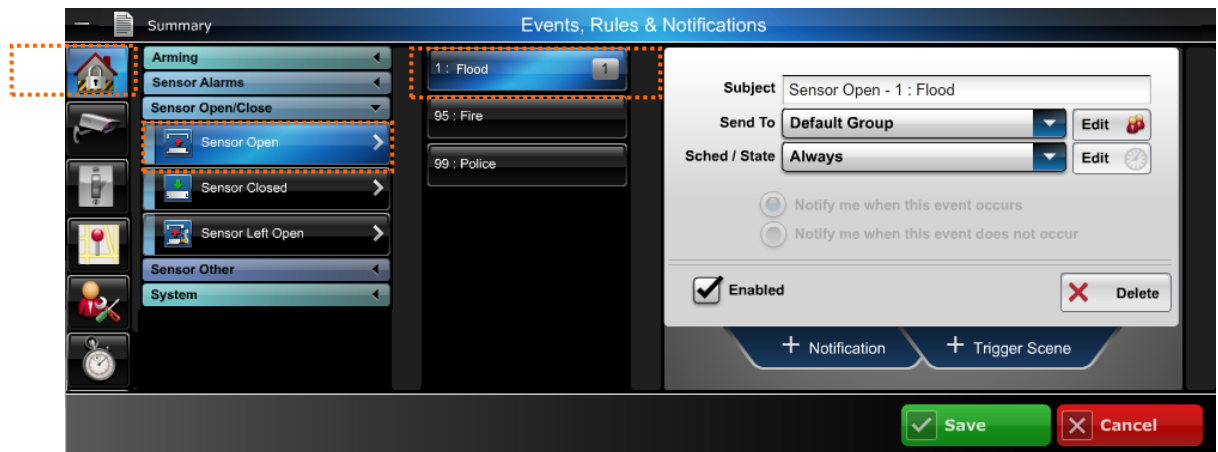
Summary

Events, Rules & Notifications

Arming
Sensor Alarms
Sensor Open/Close
Sensor Open
Sensor Closed
Sensor Left Open
Sensor Other
System

1 : Flood 1
95 : Fire
99 : Police

Subject Sensor Open - 1 : Flood
Send To Default Group Edit
Sched / State Always Edit

Notify me when this event occurs
Notify me when this event does not occur

Enabled
Delete

+ Notification
+ Trigger Scene

Save
Cancel